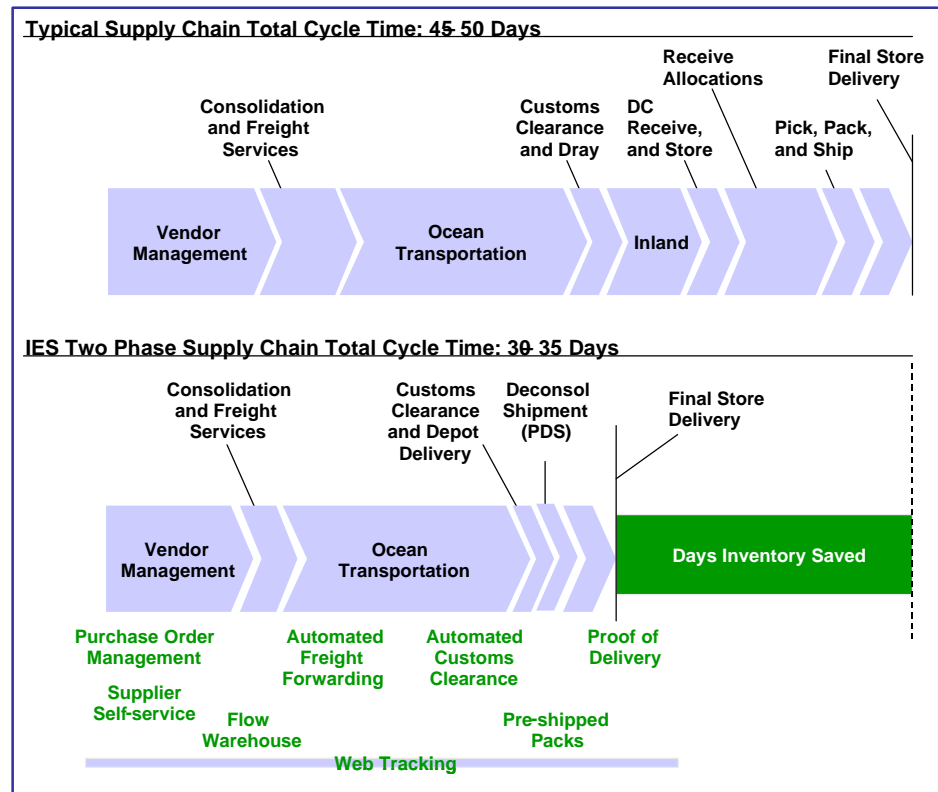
Typical Supply Chain Total Cycle Time: 45-50 Days

Consolidation and Freight Services

Customs Clearance and Dray

DC Receive, and Store

Receive Allocations

Pick, Pack, and Ship

Final Store Delivery

Vendor Management

Ocean Transportation

Inland

IES Two Phase Supply Chain Total Cycle Time: 30-35 Days

Consolidation and Freight Services

Customs Clearance and Depot Delivery

Deconsol Shipment (PDS)

Final Store Delivery

Vendor Management

Ocean Transportation

Days Inventory Saved

Purchase Order Management

Automated Freight Forwarding

Automated Customs Clearance

Proof of Delivery

Supplier Self-service

Flow Warehouse

Pre-shipped Packs

Web Tracking